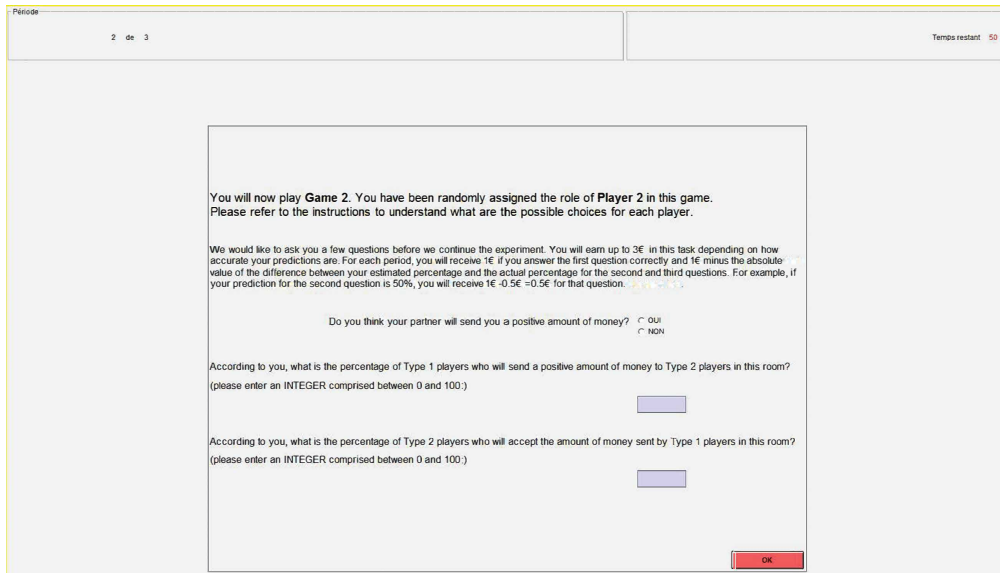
Période

2 de 3

Temps restant 50

You will now play **Game 2**. You have been randomly assigned the role of **Player 2** in this game. Please refer to the instructions to understand what are the possible choices for each player.

We would like to ask you a few questions before we continue the experiment. You will earn up to 3€ in this task depending on how accurate your predictions are. For each period, you will receive 1€ if you answer the first question correctly and 1€ minus the absolute value of the difference between your estimated percentage and the actual percentage for the second and third questions. For example, if your prediction for the second question is 50%, you will receive 1€ -0.5€ =0.5€ for that question.

Do you think your partner will send you a positive amount of money?

OUI
NON

According to you, what is the percentage of Type 1 players who will send a positive amount of money to Type 2 players in this room?

(please enter an INTEGER comprised between 0 and 100:)

According to you, what is the percentage of Type 2 players who will accept the amount of money sent by Type 1 players in this room?

(please enter an INTEGER comprised between 0 and 100:)

OK